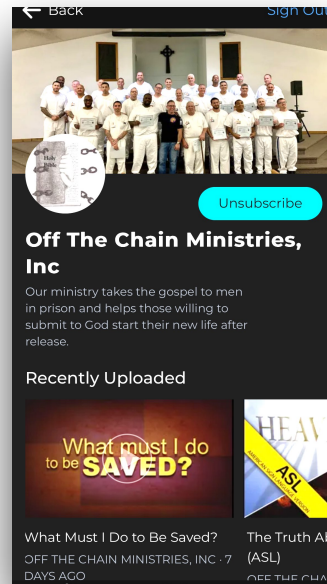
Back

Sign Ou

Holy Bible

Unsubscribe

Off The Chain Ministries, Inc

Our ministry takes the gospel to men in prison and helps those willing to submit to God start their new life after release.

Recently Uploaded

What must I do to be SAVED?

What Must I Do to Be Saved?

OFF THE CHAIN MINISTRIES, INC · 7 DAYS AGO

HEAV

ASL

The Truth Ab (ASL)

OFF THE CHA